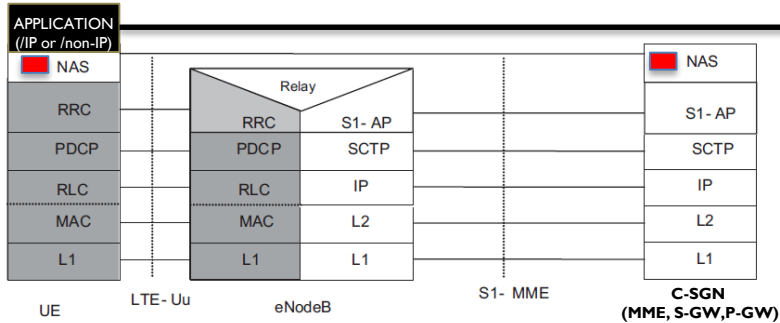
APPLICATION (/IP or /non-IP)

NAS

RRC

PDCP

RLC

MAC

L1

UE

LTE-Uu

Relay

RRC

PDCP

RLC

MAC

L1

S1- AP

SCTP

IP

L2

L1

eNodeB

S1- MME

NAS

S1- AP

SCTP

IP

L2

L1

C-SGN
(MME, S-GW,P-GW)